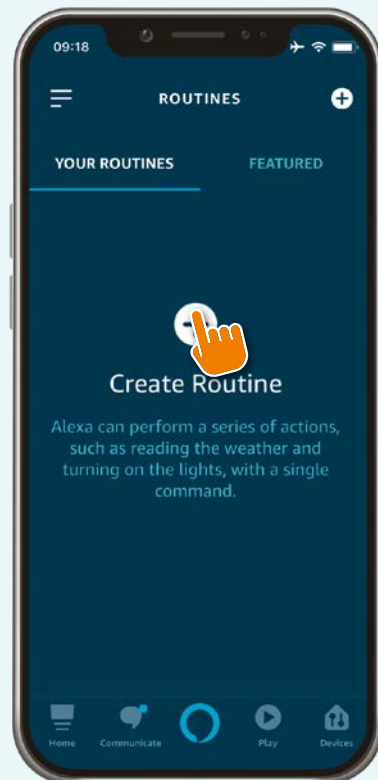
09:18

ROUTINES

YOUR ROUTINES

FEATURED

Create Routine

Alexa can perform a series of actions, such as reading the weather and turning on the lights, with a single command.

Home

Communicate

Play

Devices